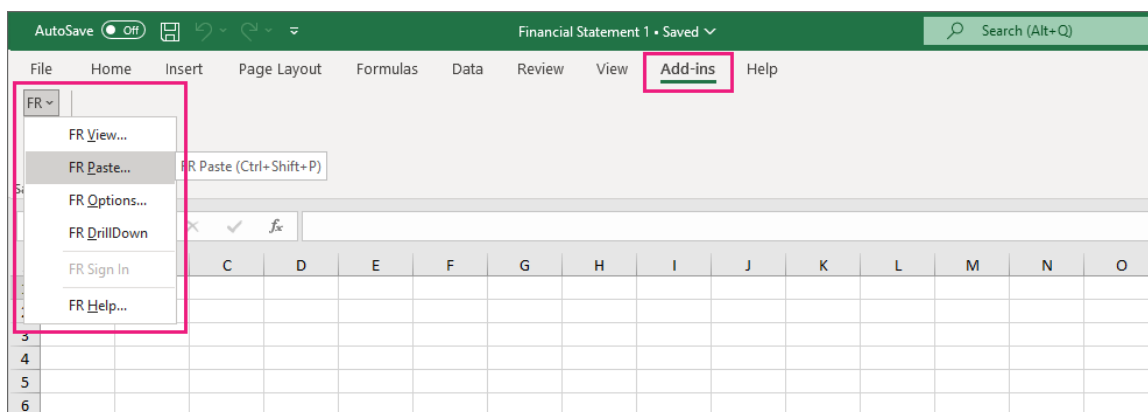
AutoSave Off

Financial Statement 1 • Saved

Search (Alt+Q)

File Home Insert Page Layout Formulas Data Review View Add-ins Help

FR

FR View...

FR Paste...

FR Paste (Ctrl+Shift+P)

FR Options...

FR DrillDown

FR Sign In

FR Help...

$f_x$

| C | D | E | F | G | H | I | J | K | L | M | N | O |
|---|---|---|---|---|---|---|---|---|---|---|---|---|

3
4
5
6